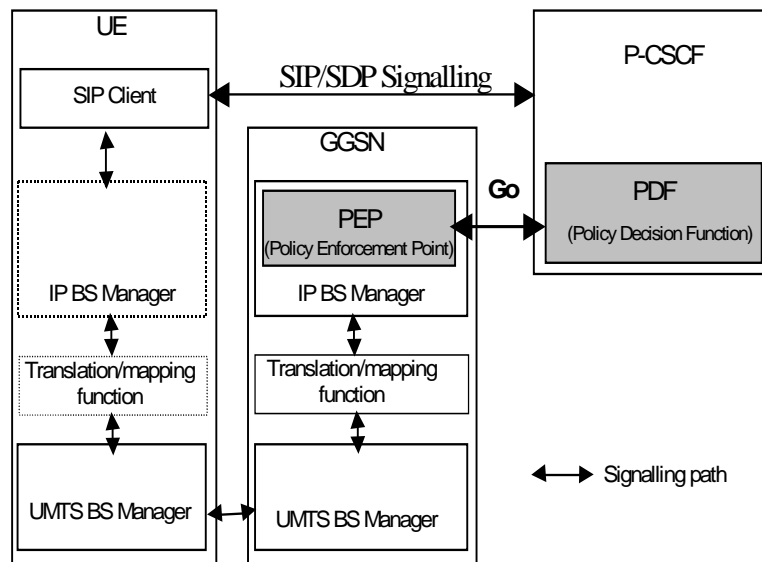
UE

SIP Client

SIP/SDP Signalling

P-CSCF

GGSN

Go

PEP
(Policy Enforcement Point)

PDF
(Policy Decision Function)

IP BS Manager

IP BS Manager

Translation/mapping function

Translation/mapping function

UMTS BS Manager

UMTS BS Manager

Signalling path